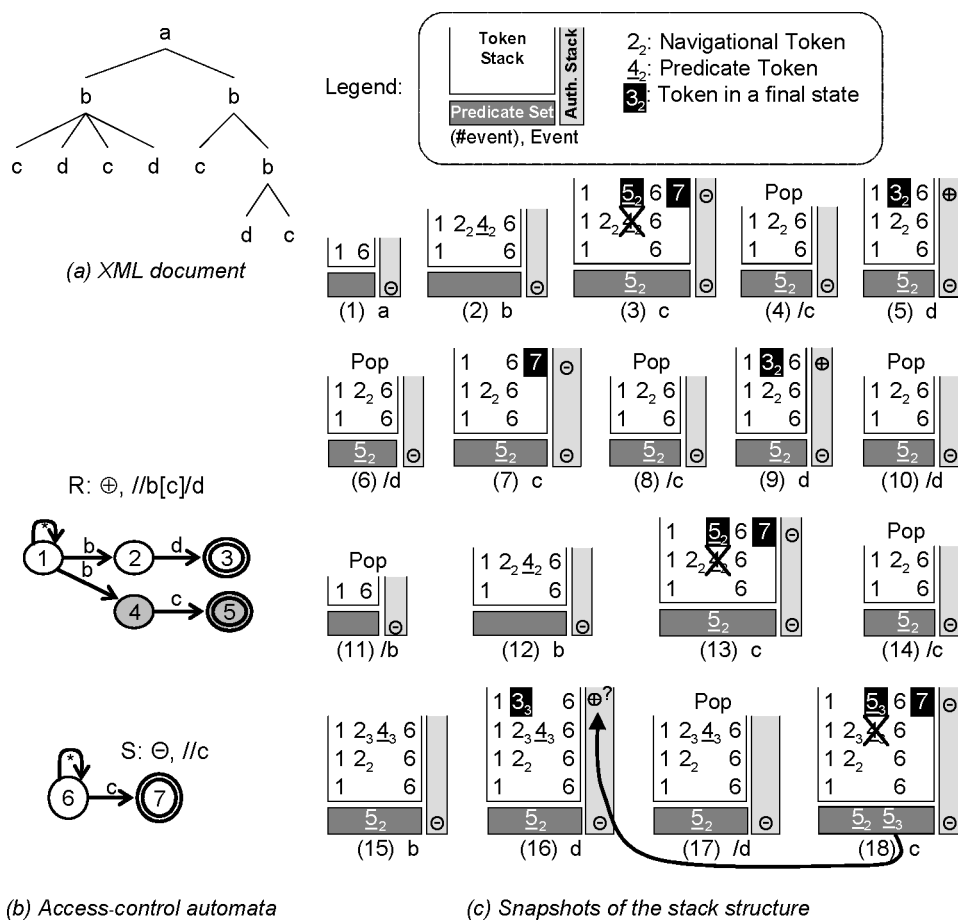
a
b b
c d c d c b
d c
(a) XML document

Legend: Token Stack, Auth. Stack, Predicate Set, (#event), Event
$2_2$: Navigational Token
$\underline{4}_2$: Predicate Token
$3_2$: Token in a final state

1 6 ⊖ (1) a
1 $2_2\underline{4}_2$ 6, 1 6 ⊖ (2) b
1 $\underline{5}_2$ 6 7, 1 $2_2\underline{4}_2$ 6, 1 6, $\underline{5}_2$ ⊖ (3) c
Pop, 1 $2_2$ 6, 1 6, $\underline{5}_2$ ⊖ (4) /c
1 $3_2$ 6 ⊕, 1 $2_2$ 6, 1 6, $\underline{5}_2$ ⊖ (5) d

Pop, 1 $2_2$ 6, 1 6, $\underline{5}_2$ ⊖ (6) /d
1 6 7 ⊖, 1 $2_2$ 6, 1 6, $\underline{5}_2$ ⊖ (7) c
Pop, 1 $2_2$ 6, 1 6, $\underline{5}_2$ ⊖ (8) /c
1 $3_2$ 6 ⊕, 1 $2_2$ 6, 1 6, $\underline{5}_2$ ⊖ (9) d
Pop, 1 $2_2$ 6, 1 6, $\underline{5}_2$ ⊖ (10) /d

R: ⊕, //b[c]/d
* 1 b 2 d 3, b 4 c 5

Pop, 1 6 ⊖ (11) /b
1 $2_2\underline{4}_2$ 6, 1 6 (12) b
1 $\underline{5}_2$ 6 7 ⊖, 1 $2_2\underline{4}_2$ 6, 1 6, $\underline{5}_2$ ⊖ (13) c
Pop, 1 $2_2$ 6, 1 6, $\underline{5}_2$ ⊖ (14) /c

S: ⊖, //c
* 6 c 7

1 $2_3\underline{4}_3$ 6, 1 $2_2$ 6, 1 6, $\underline{5}_2$ ⊖ (15) b
1 $3_3$ 6 ⊕?, 1 $2_3\underline{4}_3$ 6, 1 $2_2$ 6, 1 6, $\underline{5}_2$ ⊖ (16) d
Pop, 1 $2_3\underline{4}_3$ 6, 1 $2_2$ 6, 1 6, $\underline{5}_2$ ⊖ (17) /d
1 $\underline{5}_3$ 6 7 ⊖, 1 $2_3\underline{4}_3$ 6, 1 $2_2$ 6, 1 6, $\underline{5}_2$ $\underline{5}_3$ ⊖ (18) c

(b) Access-control automata
(c) Snapshots of the stack structure